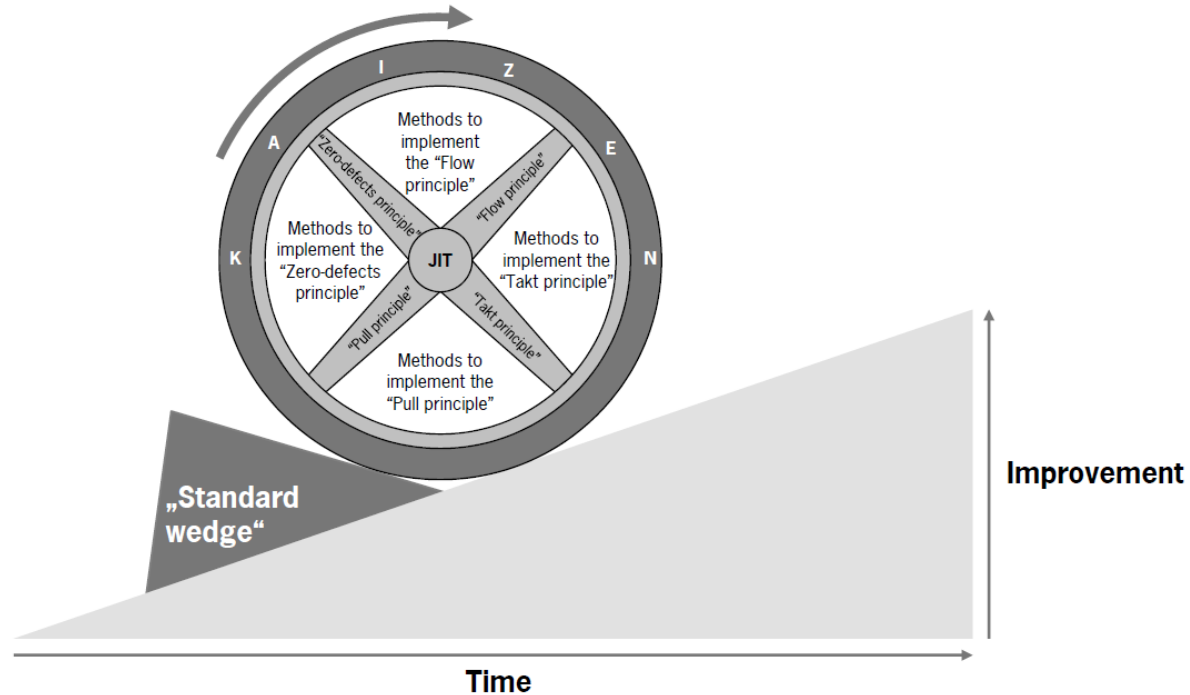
K A I Z E N

Methods to implement the "Flow principle"

"Zero-defects principle"

"Flow principle"

Methods to implement the "Zero-defects principle"

JIT

Methods to implement the "Takt principle"

"Pull principle"

"Takt principle"

Methods to implement the "Pull principle"

„Standard wedge“

Improvement

Time